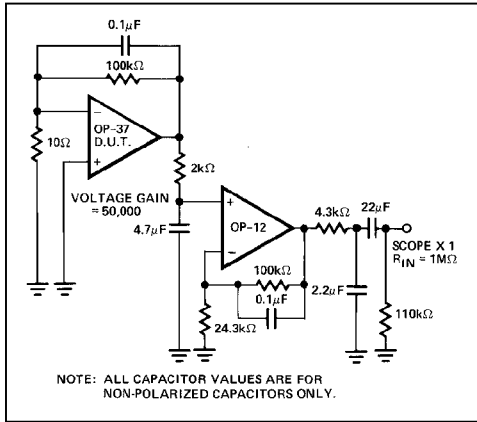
0.1µF
100kΩ
10Ω
OP-37
D.U.T.
−
+
2kΩ
VOLTAGE GAIN
≈ 50,000
4.7µF
+
OP-12
−
4.3kΩ
22µF
SCOPE X 1
$R_{IN}$ = 1MΩ
100kΩ
0.1µF
2.2µF
24.3kΩ
110kΩ

NOTE: ALL CAPACITOR VALUES ARE FOR NON-POLARIZED CAPACITORS ONLY.